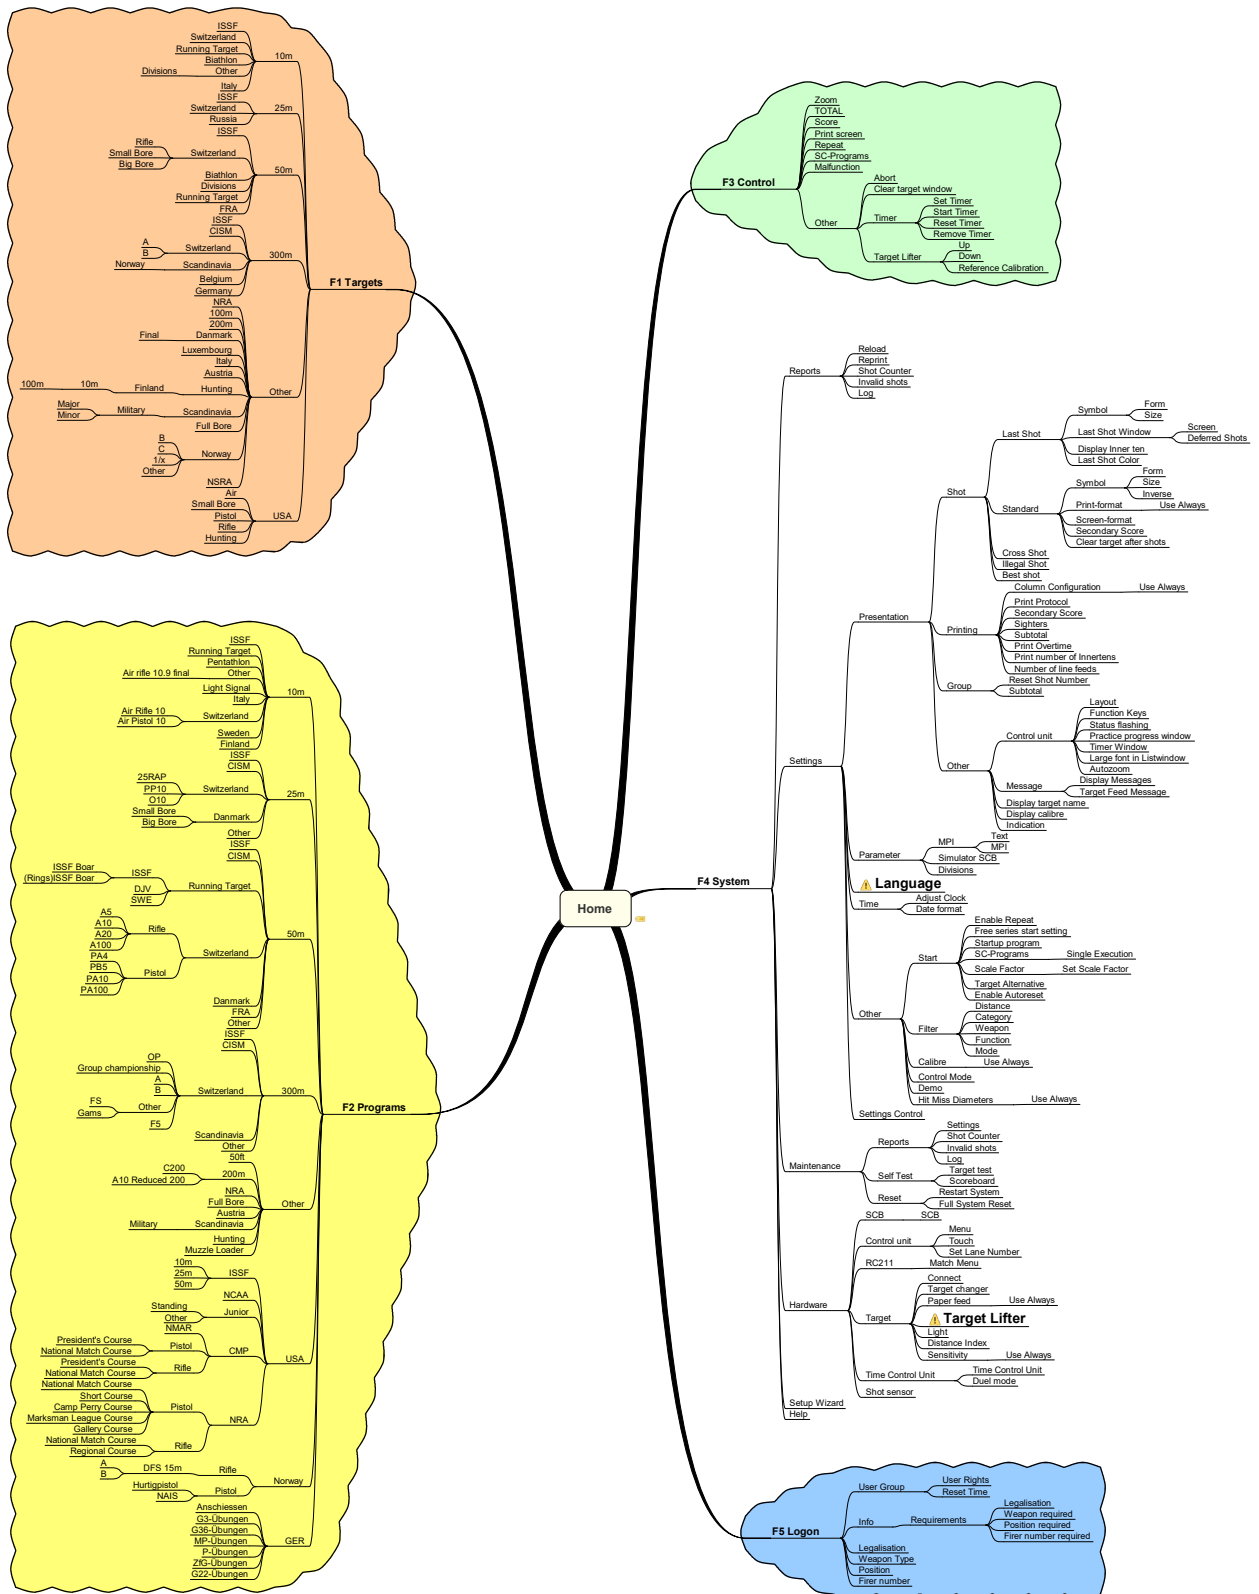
Home

F1 Targets

10m
ISSF
Switzerland
Running Target
Biathlon
Other
Divisions

25m
Italy
ISSF
Switzerland
Russia

50m
ISSF
Switzerland
Rifle
Small Bore
Big Bore
Biathlon
Divisions
Running Target
FRA

300m
ISSF
CISM
Switzerland
A
B
Scandinavia
Norway
Belgium
Germany

Other
NRA
100m
200m
Danmark
Final
Luxembourg
Italy
Austria
Hunting
Finland
10m
100m
Scandinavia
Military
Major
Minor
Full Bore
Norway
B
C
1/x
Other
NSRA

USA
Air
Small Bore
Pistol
Rifle
Hunting

F2 Programs

10m
ISSF
Running Target
Pentathlon
Other
Air rifle 10.9 final
Light Signal
Italy
Switzerland
Air Rifle 10
Air Pistol 10
Sweden
Finland

25m
ISSF
CISM
Switzerland
25RAP
PP10
O10
Small Bore
Big Bore
Danmark
Other

50m
ISSF
CISM
Running Target
ISSF
ISSF Boar
(Rings)ISSF Boar
DJV
SWE
Switzerland
Rifle
A5
A10
A20
A100
Pistol
PA4
PB5
PA10
PA100
Danmark
FRA
Other

300m
ISSF
CISM
Switzerland
OP
Group championship
A
B
Other
FS
Gams
F5
Scandinavia
Other

Other
50ft
200m
C200
A10 Reduced 200
NRA
Full Bore
Austria
Scandinavia
Military
Hunting
Muzzle Loader

USA
ISSF
10m
25m
50m
NCAA
Junior
Standing
Other
NMAR
CMP
Pistol
President's Course
National Match Course
Rifle
President's Course
National Match Course
National Match Course
NRA
Pistol
Short Course
Camp Perry Course
Marksman League Course
Gallery Course
Rifle
National Match Course
Regional Course

Norway
Rifle
DFS 15m
A
B
Pistol
Hurtigpistol
NAIS

GER
Anschiessen
G3-Übungen
G36-Übungen
MP-Übungen
P-Übungen
ZfG-Übungen
G22-Übungen

F3 Control
Zoom
TOTAL
Score
Print screen
Repeat
SC-Programs
Malfunction
Other
Abort
Clear target window
Timer
Set Timer
Start Timer
Reset Timer
Remove Timer
Target Lifter
Up
Down
Reference Calibration

F4 System
Reports
Reload
Reprint
Shot Counter
Invalid shots
Log

Settings
Presentation
Shot
Last Shot
Symbol
Form
Size
Last Shot Window
Screen
Deferred Shots
Display Inner ten
Last Shot Color
Standard
Symbol
Form
Size
Inverse
Print-format
Use Always
Screen-format
Secondary Score
Clear target after shots
Cross Shot
Illegal Shot
Best shot
Printing
Column Configuration
Use Always
Print Protocol
Secondary Score
Sighters
Subtotal
Print Overtime
Print number of Innertens
Number of line feeds
Group
Reset Shot Number
Subtotal
Other
Control unit
Layout
Function Keys
Status flashing
Practice progress window
Timer Window
Large font in Listwindow
Autozoom
Message
Display Messages
Target Feed Message
Display target name
Display calibre
Indication
Parameter
MPI
Text
MPI
Simulator SCB
Divisions
Language
Time
Adjust Clock
Date format
Other
Start
Enable Repeat
Free series start setting
Startup program
SC-Programs
Single Execution
Scale Factor
Set Scale Factor
Target Alternative
Enable Autoreset
Filter
Distance
Category
Weapon
Function
Mode
Calibre
Use Always
Control Mode
Demo
Hit Miss Diameters
Use Always
Settings Control

Maintenance
Reports
Settings
Shot Counter
Invalid shots
Log
Self Test
Target test
Scoreboard
Reset
Restart System
Full System Reset

Hardware
SCB
SCB
Control unit
Menu
Touch
Set Lane Number
RC211
Match Menu
Target
Connect
Target changer
Paper feed
Use Always
Target Lifter
Light
Distance Index
Sensitivity
Use Always
Time Control Unit
Time Control Unit
Duel mode
Shot sensor
Setup Wizard
Help

F5 Logon
User Group
User Rights
Reset Time
Info
Requirements
Legalisation
Weapon required
Position required
Firer number required
Legalisation
Weapon Type
Position
Firer number